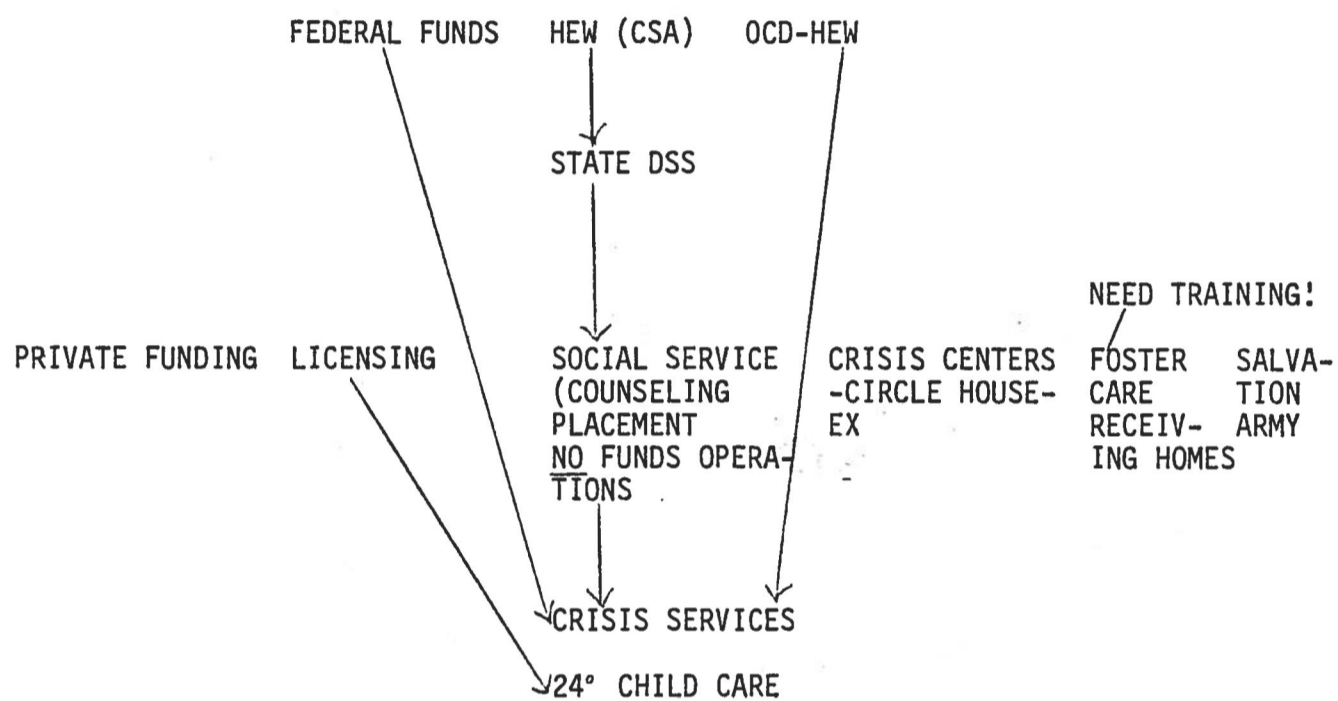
FEDERAL FUNDS HEW (CSA) OCD-HEW

STATE DSS

NEED TRAINING!

PRIVATE FUNDING LICENSING

SOCIAL SERVICE (COUNSELING PLACEMENT NO FUNDS OPERATIONS

CRISIS CENTERS -CIRCLE HOUSE-EX

FOSTER CARE RECEIVING HOMES

SALVATION ARMY

CRISIS SERVICES

24° CHILD CARE